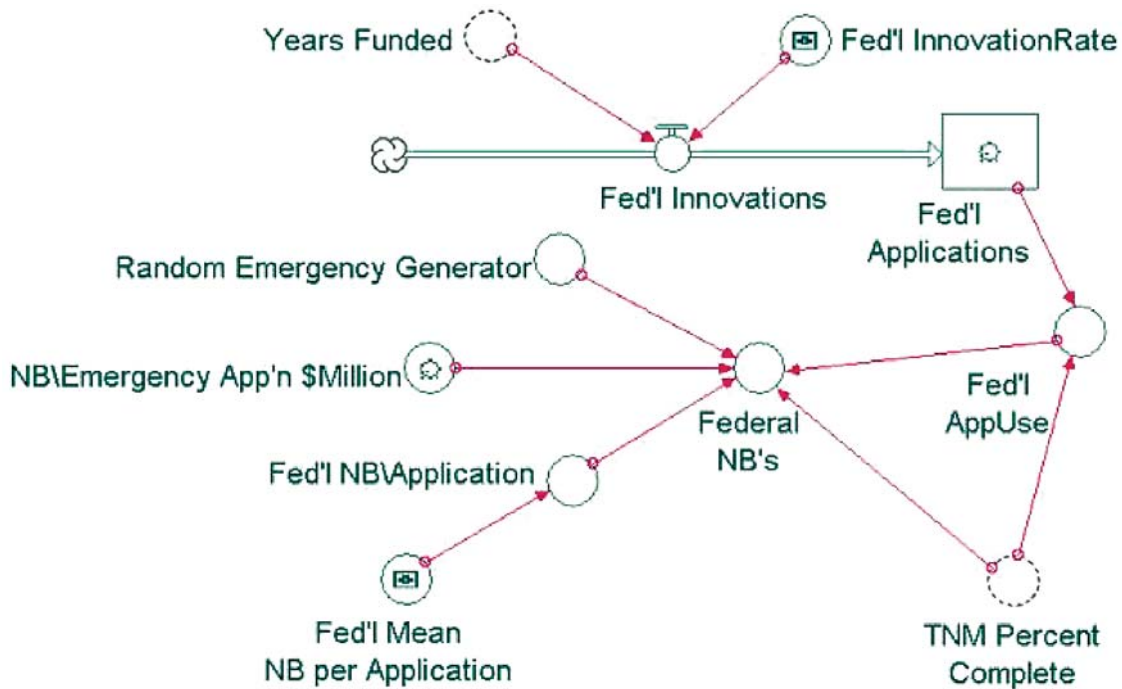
Years Funded

Fed'l InnovationRate

Fed'l Innovations

Fed'l Applications

Random Emergency Generator

NB\Emergency App'n $Million

Federal NB's

Fed'l AppUse

Fed'l NB\Application

Fed'l Mean NB per Application

TNM Percent Complete